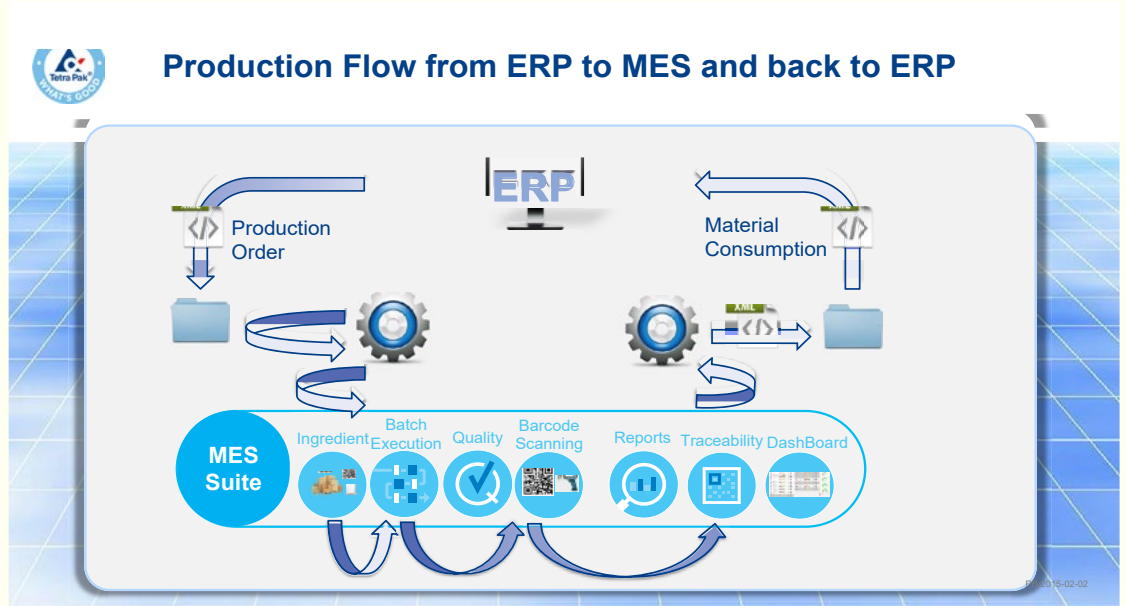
Tetra Pak
WHAT'S GOOD

Production Flow from ERP to MES and back to ERP

ERP

Production Order

Material Consumption

XML

MES Suite

Ingredient

Batch Execution

Quality

Barcode Scanning

Reports

Traceability

DashBoard

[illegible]15-02-02